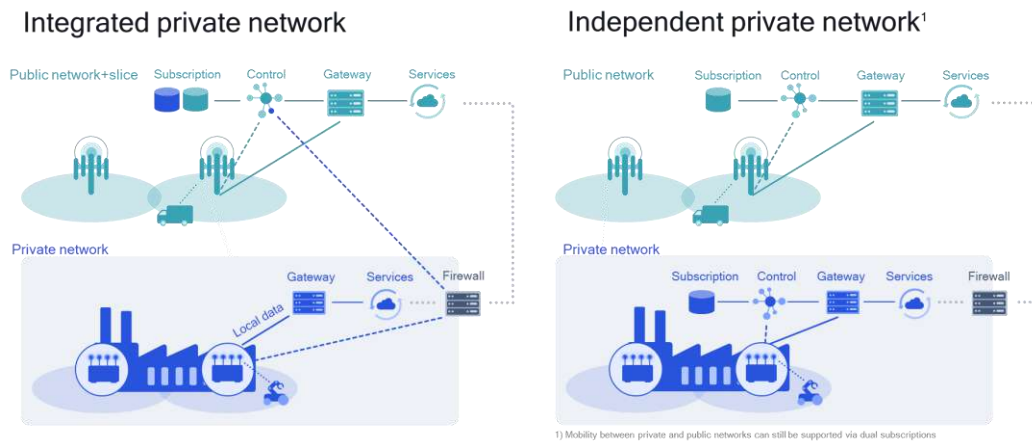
Integrated private network

Public network+slice

Subscription

Control

Gateway

Services

Private network

Gateway

Services

Firewall

Local data

Independent private network$^1$

Public network

Subscription

Control

Gateway

Services

Private network

Subscription

Control

Gateway

Services

Firewall

1) Mobility between private and public networks can still be supported via dual subscriptions